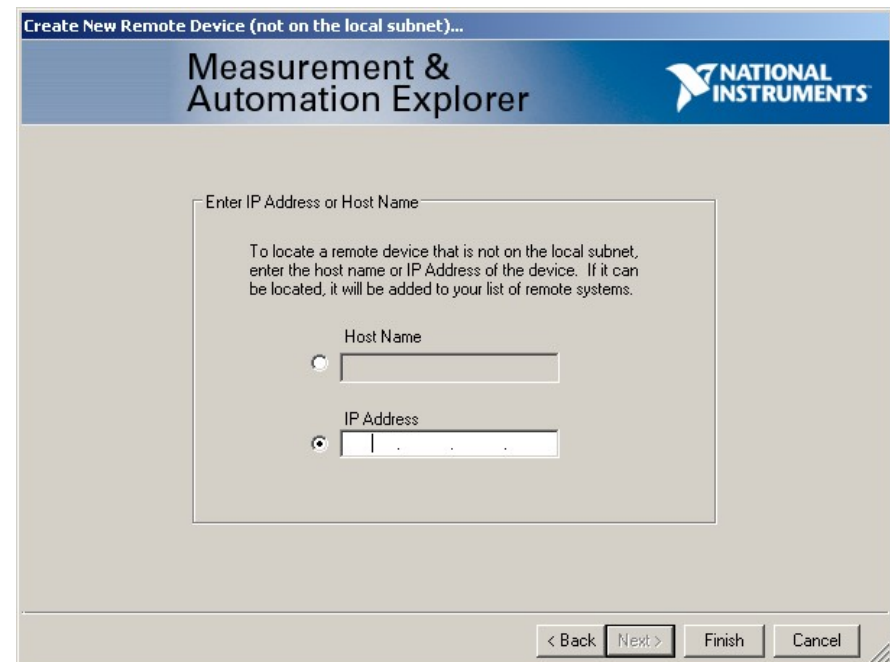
Create New Remote Device (not on the local subnet)...

Measurement & Automation Explorer

NATIONAL INSTRUMENTS

Enter IP Address or Host Name

To locate a remote device that is not on the local subnet, enter the host name or IP Address of the device. If it can be located, it will be added to your list of remote systems.

Host Name

IP Address

. . .

< Back   Next >   Finish   Cancel